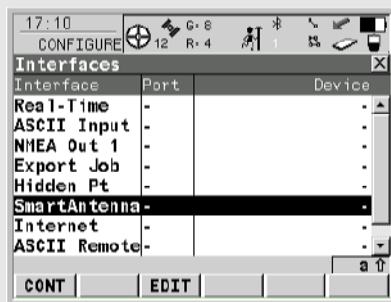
17:10
CONFIGURE
12 G: 8 R: 4
1
Interfaces
| Interface | Port | Device |
|---|---|---|
| Real-Time | - | - |
| ASCII Input | - | - |
| NMEA Out 1 | - | - |
| Export Job | - | - |
| Hidden Pt | - | - |
| SmartAntenna | - | - |
| Internet | - | - |
| ASCII Remote | - | - |

a
CONT EDIT